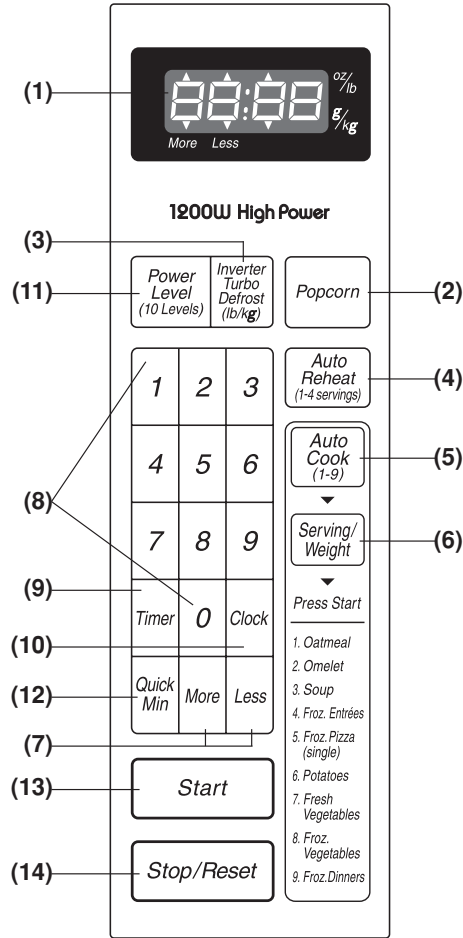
(1)

88:88 oz/lb g/kg

More Less

1200W High Power

(3)

(11) Power Level (10 Levels)

Inverter Turbo Defrost (lb/kg)

Popcorn (2)

Auto Reheat (1-4 servings) (4)

1 2 3

4 5 6

7 8 9

(8)

Auto Cook (1-9) (5)

Serving/ Weight (6)

Press Start

(9) Timer 0 Clock

(10)

(12) Quick Min More Less

(7)

(13) Start

(14) Stop/Reset

1. Oatmeal
2. Omelet
3. Soup
4. Froz. Entrées
5. Froz. Pizza (single)
6. Potatoes
7. Fresh Vegetables
8. Froz. Vegetables
9. Froz. Dinners